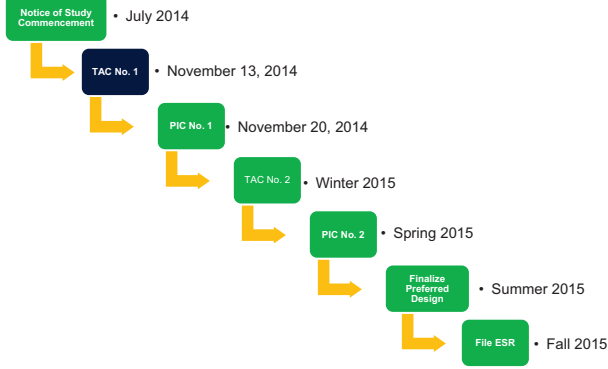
Notice of Study Commencement • July 2014

TAC No. 1 • November 13, 2014

PIC No. 1 • November 20, 2014

TAC No. 2 • Winter 2015

PIC No. 2 • Spring 2015

Finalize Preferred Design • Summer 2015

File ESR • Fall 2015